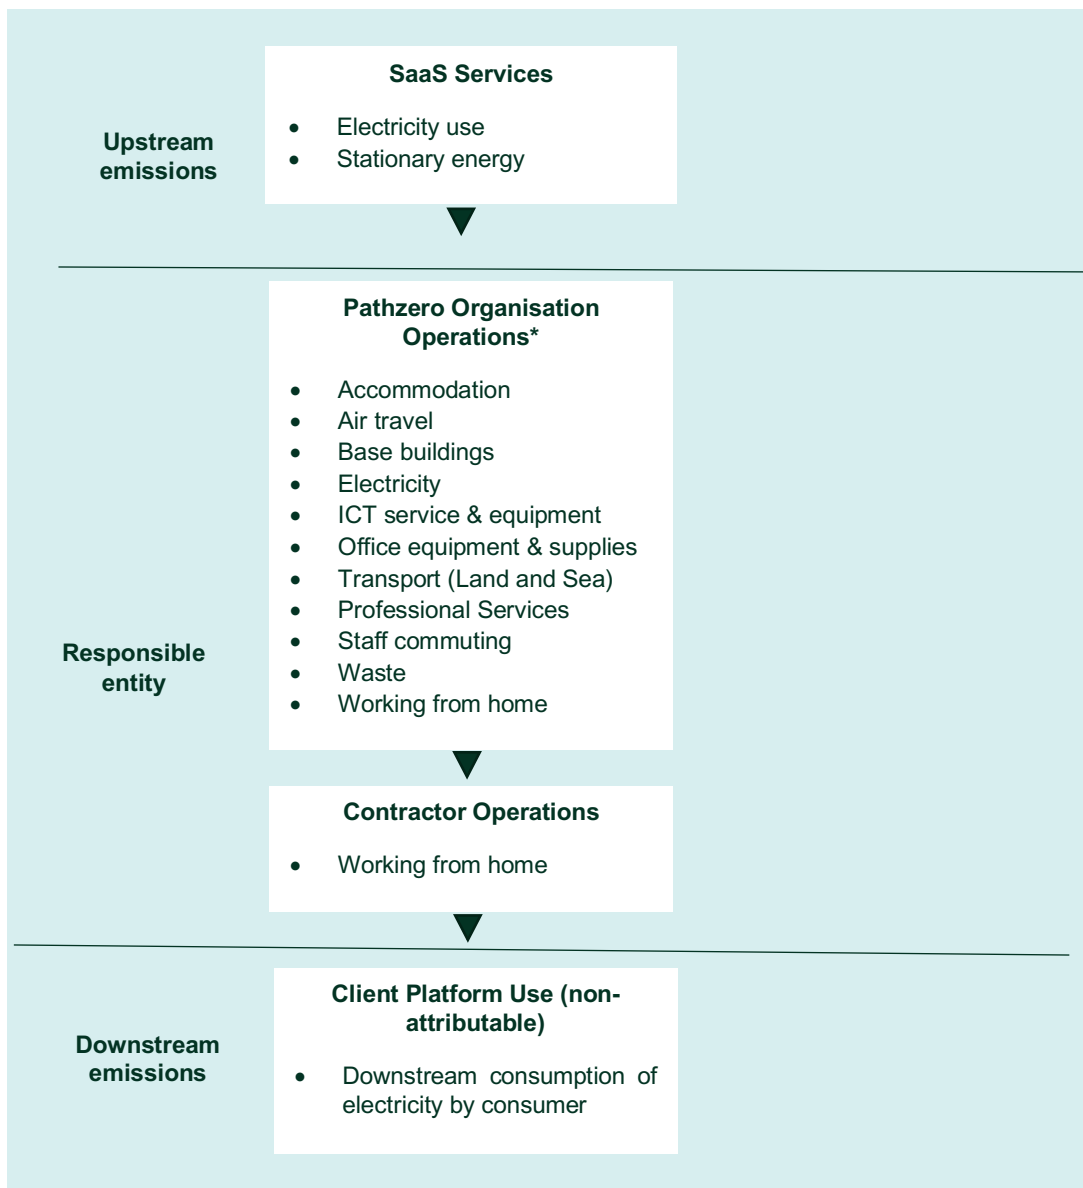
Upstream emissions

SaaS Services

- Electricity use
- Stationary energy

Responsible entity

Pathzero Organisation Operations*

- Accommodation
- Air travel
- Base buildings
- Electricity
- ICT service & equipment
- Office equipment & supplies
- Transport (Land and Sea)
- Professional Services
- Staff commuting
- Waste
- Working from home

Contractor Operations

- Working from home

Downstream emissions

Client Platform Use (non-attributable)

- Downstream consumption of electricity by consumer